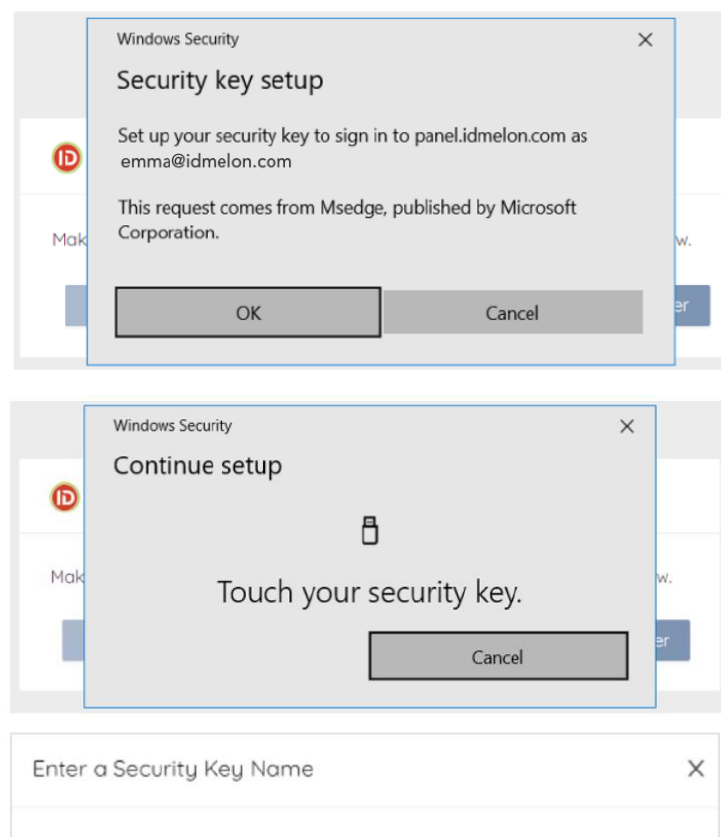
Windows Security ×

Security key setup

Set up your security key to sign in to panel.idmelon.com as emma@idmelon.com

This request comes from Msedge, published by Microsoft Corporation.

Mak w.

OK Cancel er

Windows Security ×

Continue setup

Touch your security key.

Mak w.

Cancel er

Enter a Security Key Name ×